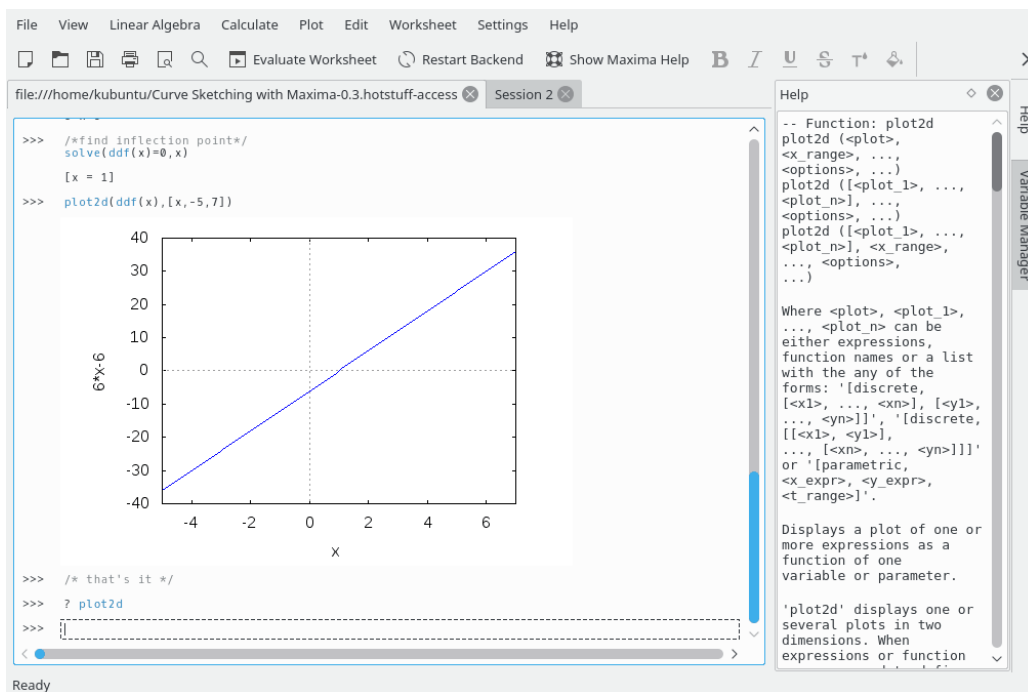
File View Linear Algebra Calculate Plot Edit Worksheet Settings Help

Evaluate Worksheet Restart Backend Show Maxima Help

file:///home/kubuntu/Curve Sketching with Maxima-0.3.hotstuff-access Session 2

>>> /*find inflection point*/
solve(ddf(x)=0,x)

[x = 1]

>>> plot2d(ddf(x),[x,-5,7])

40
30
20
10
0
-10
-20
-30
-40
6*x-6
-4 -2 0 2 4 6
x

>>> /* that's it */

>>> ? plot2d

>>>

Help

-- Function: plot2d
plot2d (<plot>, <x_range>, ..., <options>, ...)
plot2d ([<plot_1>, ..., <plot_n>], ..., <options>, ...)
plot2d ([<plot_1>, ..., <plot_n>], <x_range>, ..., <options>, ...)

Where <plot>, <plot_1>, ..., <plot_n> can be either expressions, function names or a list with the any of the forms: '[discrete, [<x1>, ..., <xn>], [<y1>, ..., <yn>]]', '[discrete, [[<x1>, <y1>], ..., [<xn>, ..., <yn>]]]' or '[parametric, <x_expr>, <y_expr>, <t_range>]'.

Displays a plot of one or more expressions as a function of one variable or parameter.

'plot2d' displays one or several plots in two dimensions. When expressions or function

Help
Variable Manager

Ready